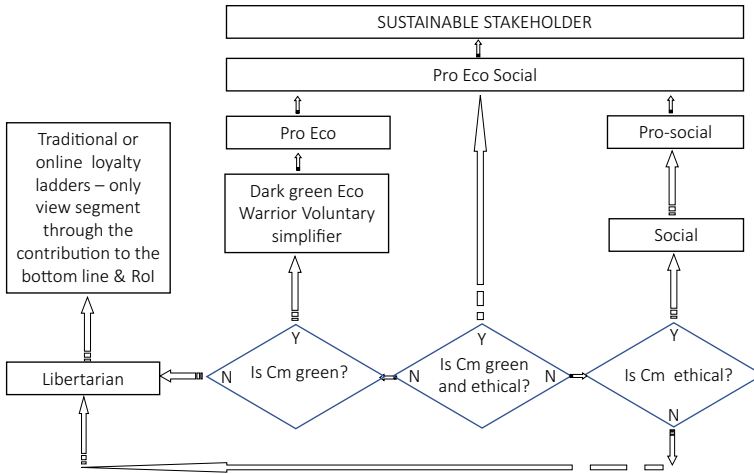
SUSTAINABLE STAKEHOLDER

Pro Eco Social

Traditional or online loyalty ladders – only view segment through the contribution to the bottom line & RoI

Pro Eco

Pro-social

Dark green Eco Warrior Voluntary simplifier

Social

Libertarian

N

Y

Is Cm green?

N

Y

Is Cm green and ethical?

N

Y

Is Cm ethical?

N